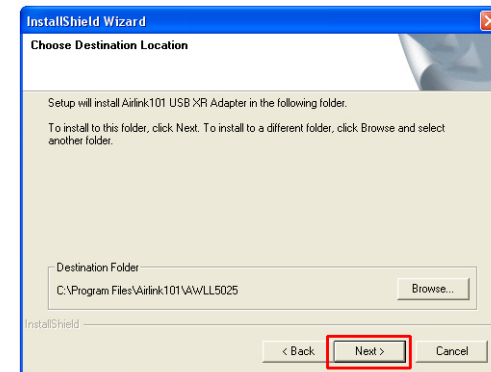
InstallShield Wizard

Choose Destination Location

Setup will install Airlink101 USB XR Adapter in the following folder.

To install to this folder, click Next. To install to a different folder, click Browse and select another folder.

Destination Folder

C:\Program Files\Airlink101\AWLL5025

Browse...

InstallShield

< Back

Next >

Cancel